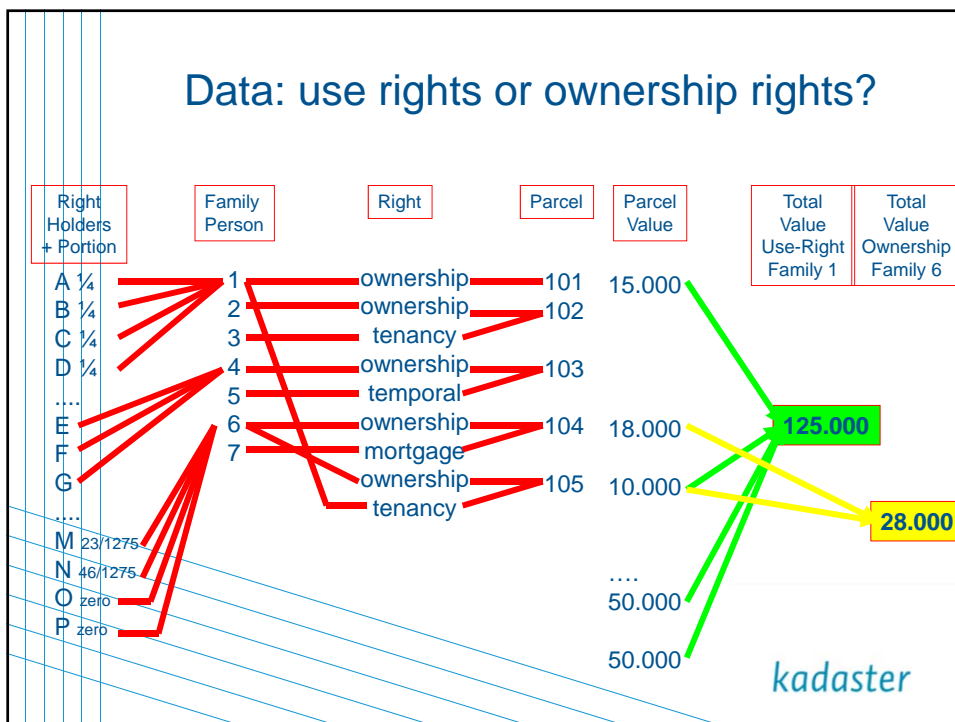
Data: use rights or ownership rights?

Right Holders + Portion

Family Person

Right

Parcel

Parcel Value

Total Value Use-Right Family 1

Total Value Ownership Family 6

A ¼
B ¼
C ¼
D ¼
....
E
F
G
....
M 23/1275
N 46/1275
O zero
P zero

1
2
3
4
5
6
7

ownership
ownership
tenancy
ownership
temporal
ownership
mortgage
ownership
tenancy

101
102
103
104
105

15.000
18.000
10.000
....
50.000
50.000

125.000

28.000

kadaster